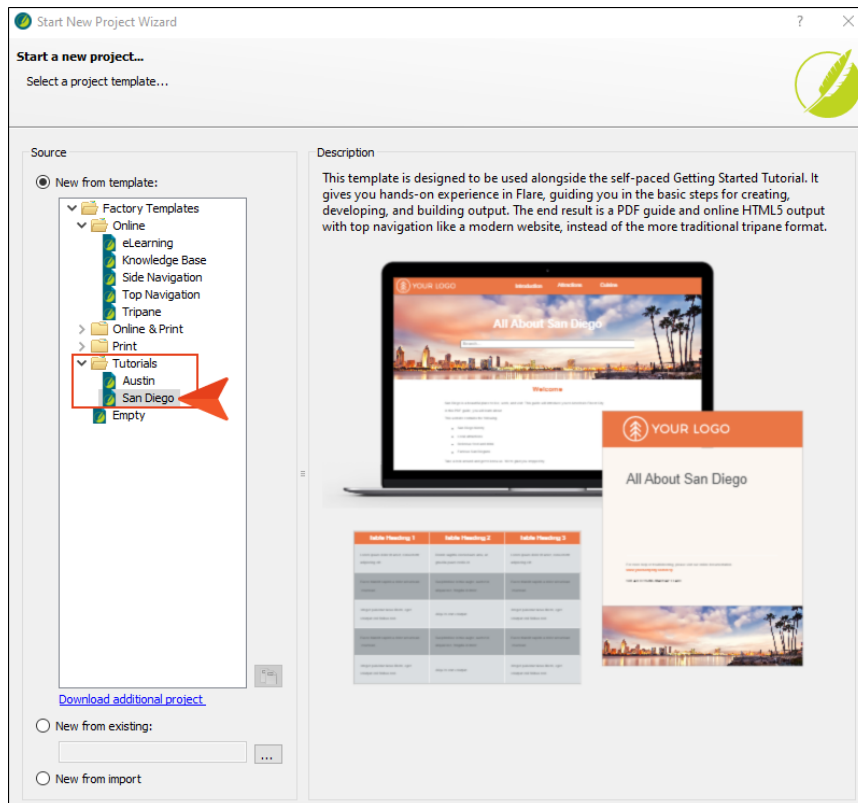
Start New Project Wizard

?

Start a new project...

Select a project template...

Source

New from template:

Factory Templates
Online
eLearning
Knowledge Base
Side Navigation
Top Navigation
Tripane
Online & Print
Print
Tutorials
Austin
San Diego
Empty

Download additional project

New from existing:

...

New from import

Description

This template is designed to be used alongside the self-paced Getting Started Tutorial. It gives you hands-on experience in Flare, guiding you in the basic steps for creating, developing, and building output. The end result is a PDF guide and online HTML5 output with top navigation like a modern website, instead of the more traditional tripane format.

YOUR LOGO

Introduction Attractions Cuisine

All About San Diego

Welcome

Table Heading 1 | Table Heading 2 | Table Heading 3

YOUR LOGO

All About San Diego